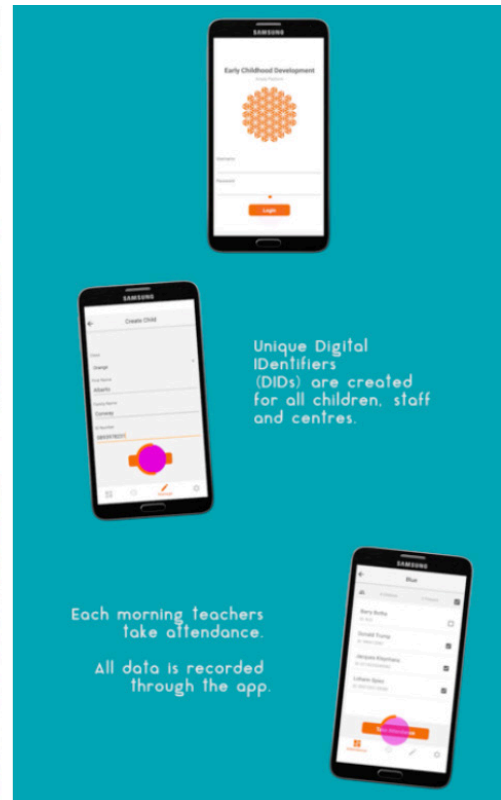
SAMSUNG

Early Childhood Development

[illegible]

Username

Password

Login

SAMSUNG

Create Child

Orange

Alberto

Conway

Unique Digital IDentifiers (DIDs) are created for all children, staff and centres.

Each morning teachers take attendance.

All data is recorded through the app.

SAMSUNG

Blue

Barry Botha

Donald Trump

Jacques Kleynhans

Lisham Quin